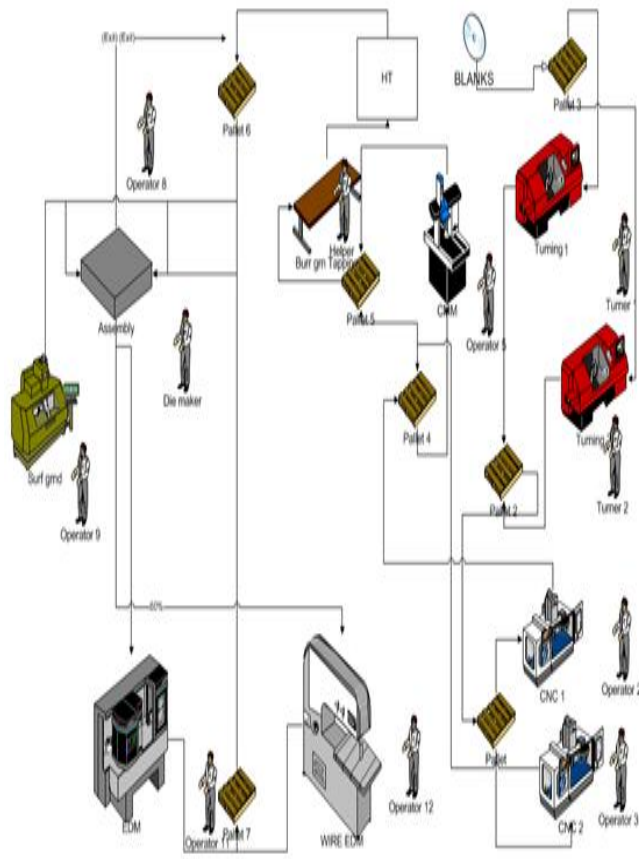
(Exit) (Exit)

HT

BLANKS

Pallet 3

Pallet 6

Operator 8

Turning 1

Turner 1

Helper

Burr grn Tapper

CMM

Pallet 5

Operator 5

Assembly

Die maker

Pallet 4

Turning

Surf grnd

Pallet 2

Turner 2

Operator 9

60%

CNC 1

Operator 2

Pallet

CNC 2

Operator 3

Operator 12

EDM

Operator 11

Pallet 7

WIRE EDM